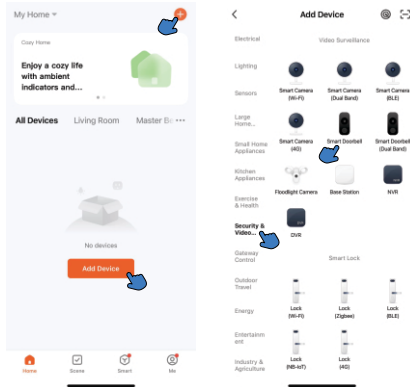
My Home

Cozy Home

Enjoy a cozy life with ambient indicators and...

All Devices Living Room Master Be

No devices

Add Device

Home Scene Smart Me

Add Device

Electrical

Lighting

Sensors

Large Home...

Small Home Appliances

Kitchen Appliances

Exercise & Health

Security & Video...

Gateway Control

Outdoor Travel

Energy

Entertainment

Industry & Agriculture

Video Surveillance

Smart Camera (Wi-Fi)

Smart Camera (Dual Band)

Smart Camera (BLE)

Smart Camera (4G)

Smart Doorbell

Smart Doorbell (Dual Band)

Floodlight Camera

Base Station

NVR

DVR

Smart Lock

Lock (Wi-Fi)

Lock (Zigbee)

Lock (BLE)

Lock (NB-IoT)

Lock (4G)